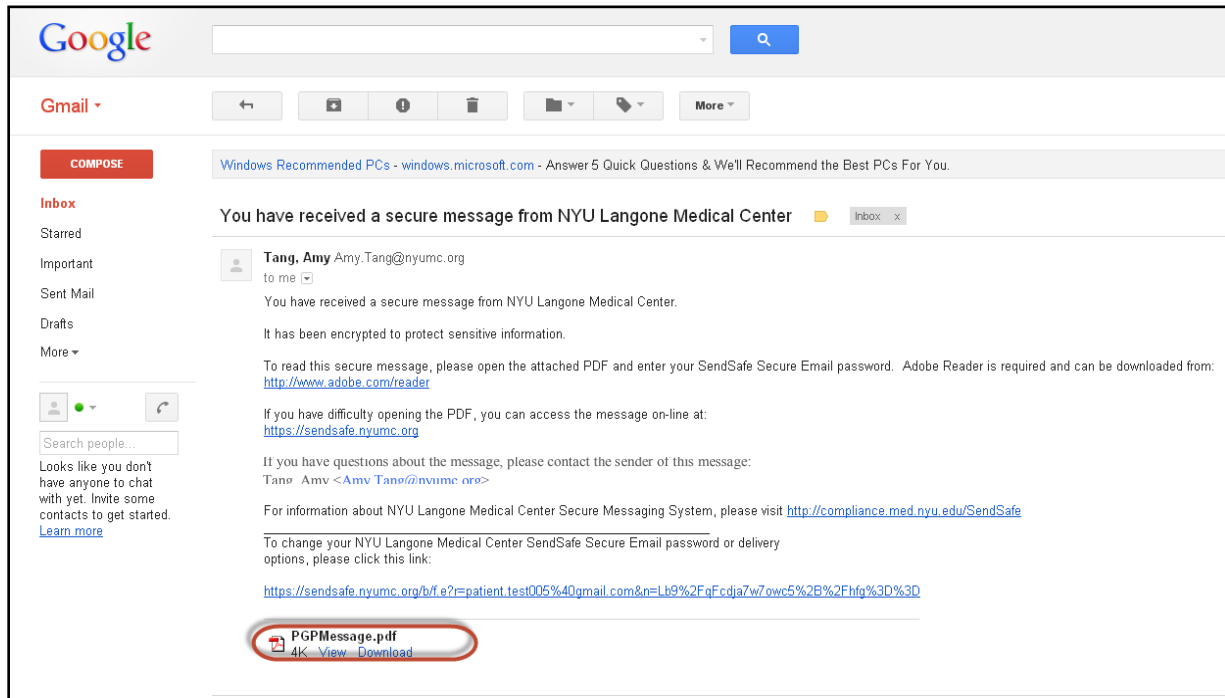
Google

Gmail ▾

More ▾

COMPOSE

Inbox
Starred
Important
Sent Mail
Drafts
More ▾

Search people...

Looks like you don't have anyone to chat with yet. Invite some contacts to get started. Learn more

Windows Recommended PCs - windows.microsoft.com - Answer 5 Quick Questions & We'll Recommend the Best PCs For You.

You have received a secure message from NYU Langone Medical Center Inbox x

Tang, Amy Amy.Tang@nyumc.org
to me

You have received a secure message from NYU Langone Medical Center.

It has been encrypted to protect sensitive information.

To read this secure message, please open the attached PDF and enter your SendSafe Secure Email password. Adobe Reader is required and can be downloaded from: http://www.adobe.com/reader

If you have difficulty opening the PDF, you can access the message on-line at: https://sendsafe.nyumc.org

If you have questions about the message, please contact the sender of this message: Tang, Amy <Amy.Tang@nyumc.org>

For information about NYU Langone Medical Center Secure Messaging System, please visit http://compliance.med.nyu.edu/SendSafe

To change your NYU Langone Medical Center SendSafe Secure Email password or delivery options, please click this link:

https://sendsafe.nyumc.org/b/f.e?r=patient.test005%40gmail.com&n=Lb9%2FqFcdja7w7owc5%2B%2Fhfg%3D%3D

PGPMessage.pdf
4K View Download